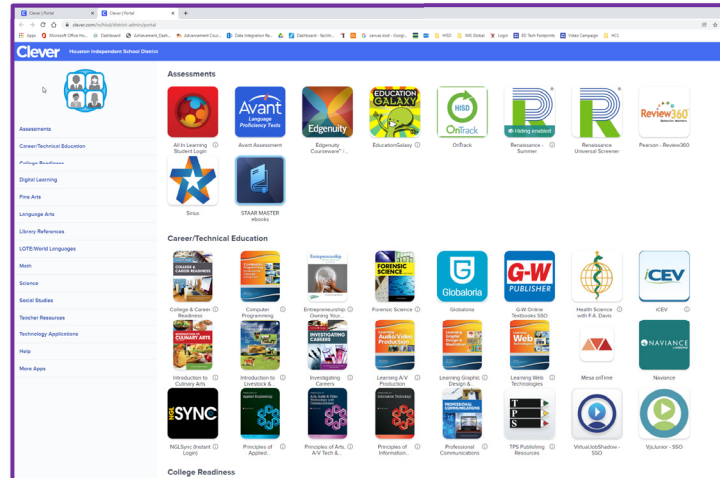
Clever | Portal
Clever | Portal
clever.com/in/hisd/district-admin/portal
Apps | Microsoft Office Ho... | Dashboard | Advancement Dash... | Advancement Cour... | Data Integration Re... | Dashboard - Techn... | canvas lcool - Googl... | HISD | NIS Global | Login | ED Tech Footprints | Video Campaign | HCC

Clever Houston Independent School District

Assessments
Career/Technical Education
College Readiness
Digital Learning
Fine Arts
Language Arts
Library References
LOTE/World Languages
Math
Science
Social Studies
Teacher Resources
Technology Applications
Help
More Apps

Assessments

All In Learning Student Login
Avant Language Proficiency Tests
Avant Assessment
Edgenuity
Edgenuity Courseware™ i...
EDUCATION GALAXY
EducationGalaxy
HISD OnTrack
OnTrack
Hiding enabled
Renaissance - Summer
Renaissance Universal Screener
Review360
Pearson - Review360
Sirius
STAAR MASTER ebooks

Career/Technical Education

COLLEGE & CAREER READINESS
College & Career Readiness
Computer Programming
Entrepreneurship
Entrepreneurship: Owning Your...
FORENSIC SCIENCE
Forensic Science
Globaloria
Globaloria
G-W PUBLISHER
G-W Online Textbooks SSO
Health Science with F.A. Davis
iCEV
iCEV
INTRODUCTION TO CULINARY ARTS
Introduction to Culinary Arts
Introduction to Livestock &...
INVESTIGATING CAREERS
Investigating Careers
Learning Audio/Video Production
Learning A/V Production
Learning Graphic Design & Illustration
Learning Graphic Design &...
Learning Web Technologies
Learning Web Technologies
Mesa onTime
NAVIANCE
Naviance
NGL SYNC
NGLSync (Instant Login)
Principles of Applied...
Principles of Arts, A/V Tech &...
Principles of Information...
PROFESSIONAL COMMUNICATIONS
Professional Communications
TPS
TPS Publishing Resources
VirtualJobShadow - SSO
VJsJunior - SSO

College Readiness